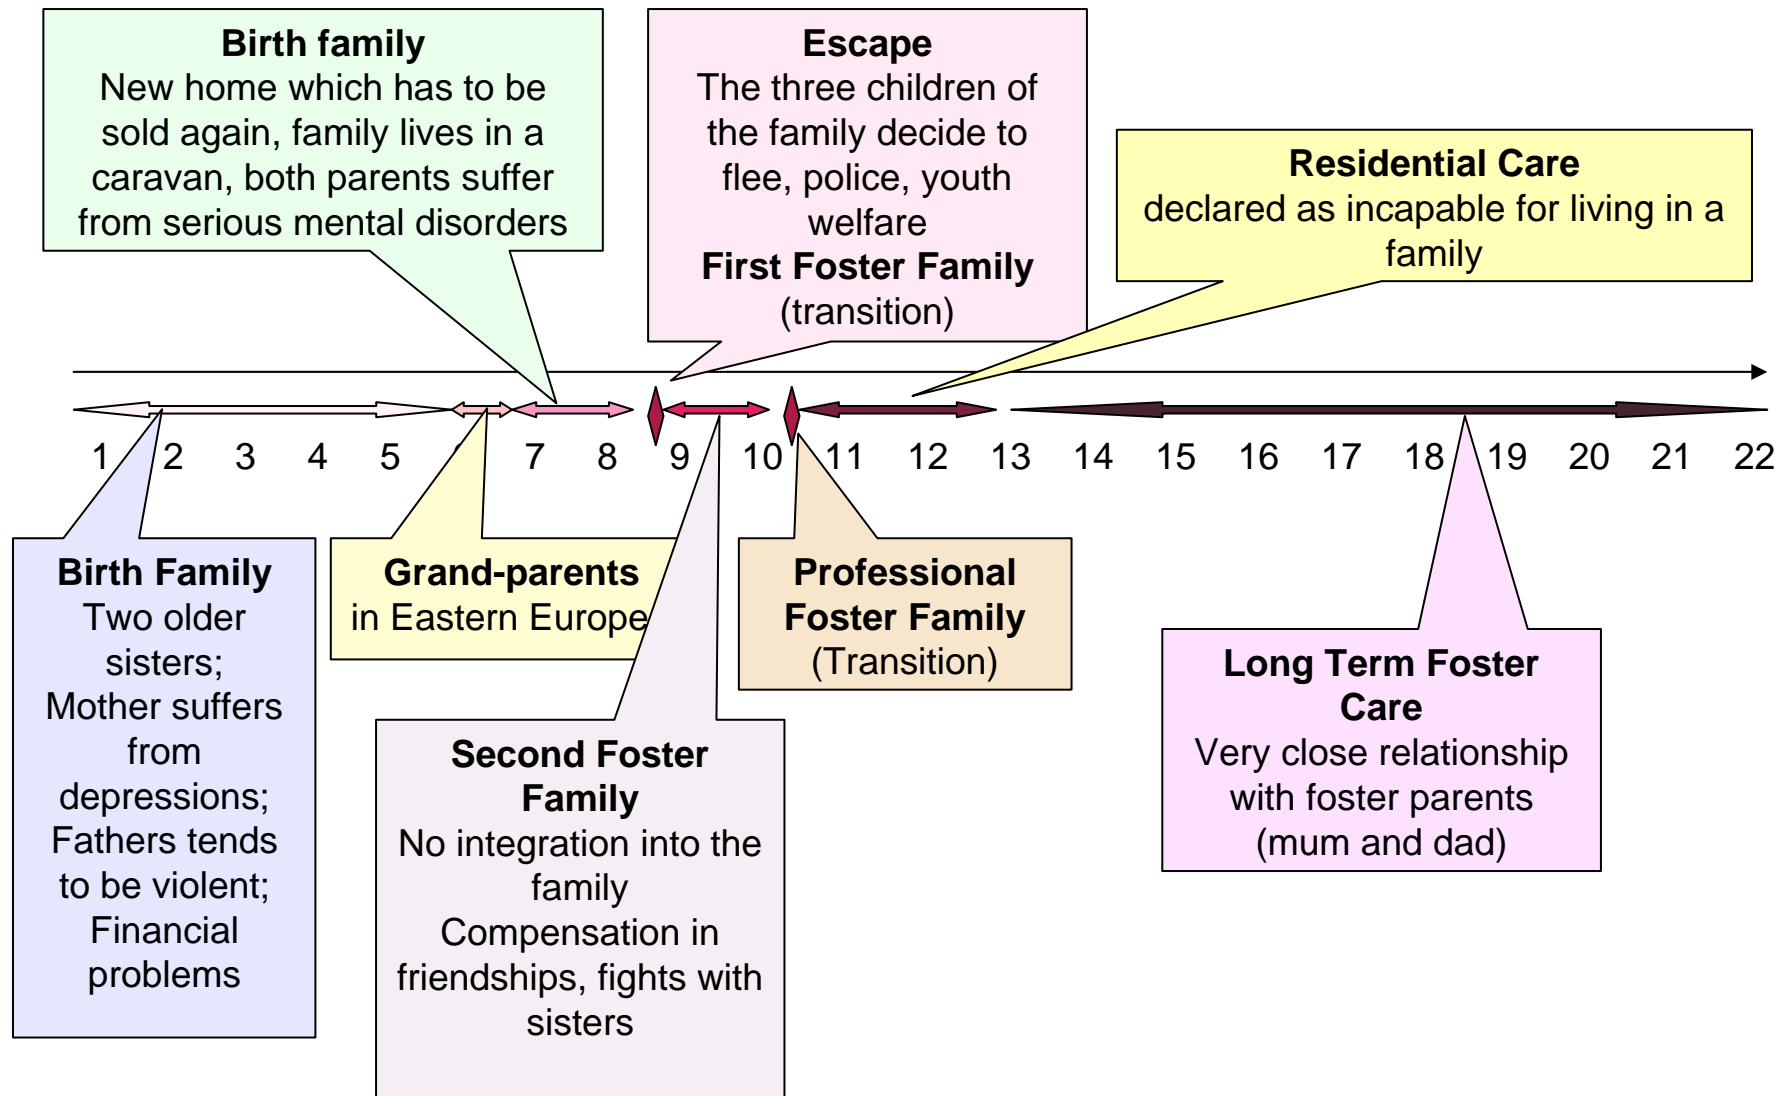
**Birth family**
New home which has to be sold again, family lives in a caravan, both parents suffer from serious mental disorders

**Escape**
The three children of the family decide to flee, police, youth welfare
**First Foster Family**
(transition)

**Residential Care**
declared as incapable for living in a family

1 2 3 4 5 6 7 8 9 10 11 12 13 14 15 16 17 18 19 20 21 22

**Birth Family**
Two older sisters;
Mother suffers from depressions;
Fathers tends to be violent;
Financial problems

**Grand-parents**
in Eastern Europe

**Professional Foster Family**
(Transition)

**Long Term Foster Care**
Very close relationship with foster parents (mum and dad)

**Second Foster Family**
No integration into the family
Compensation in friendships, fights with sisters